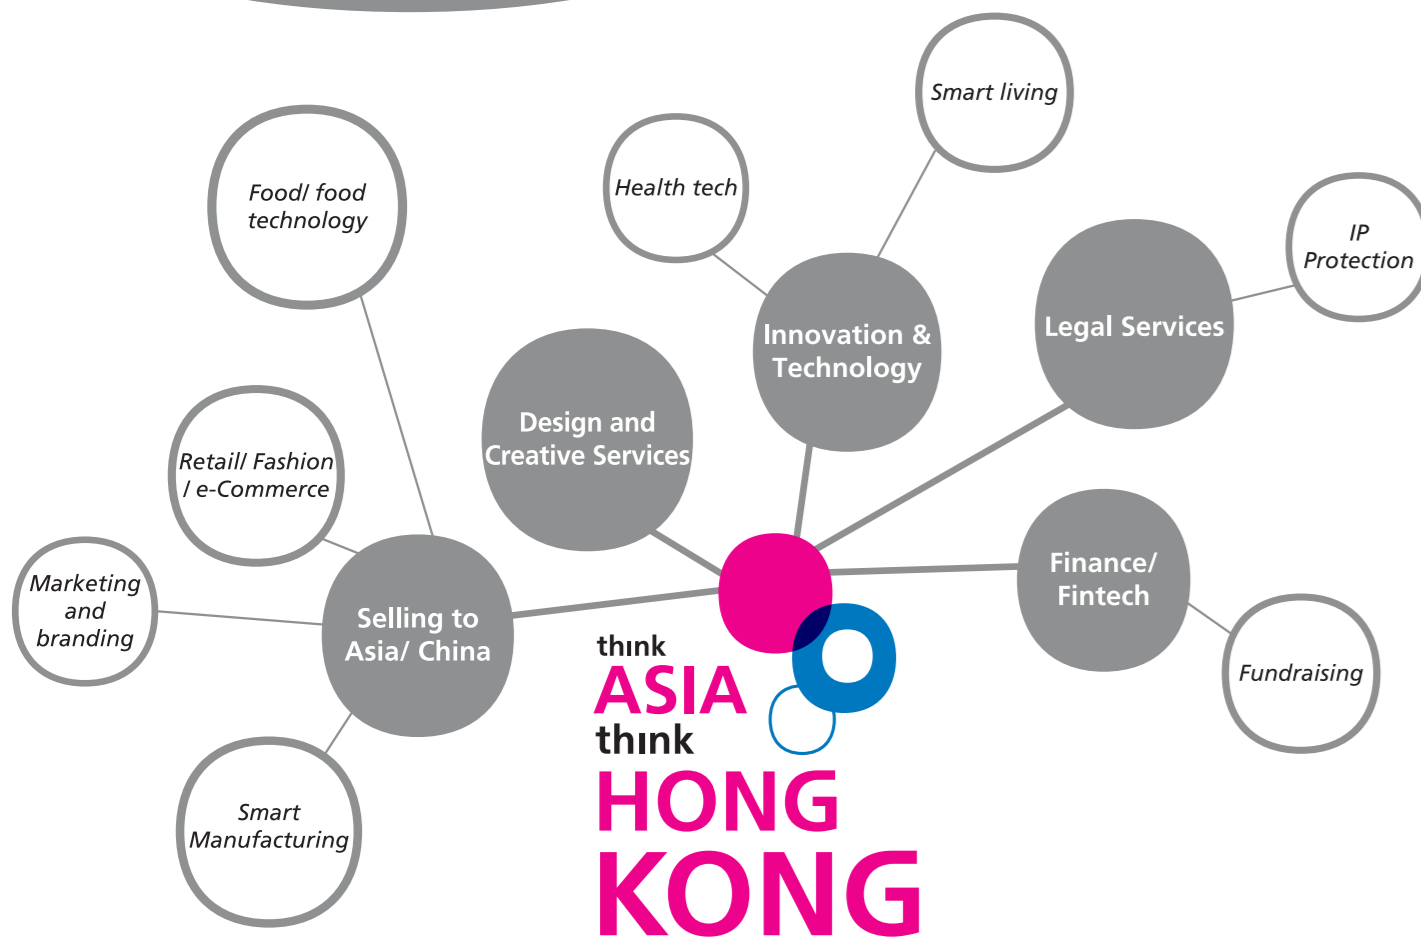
Smart living

Health tech

Food/ food technology

IP Protection

Innovation & Technology

Legal Services

Design and Creative Services

Retail/ Fashion / e-Commerce

Finance/ Fintech

Marketing and branding

Selling to Asia/ China

Fundraising

Smart Manufacturing

think ASIA think HONG KONG